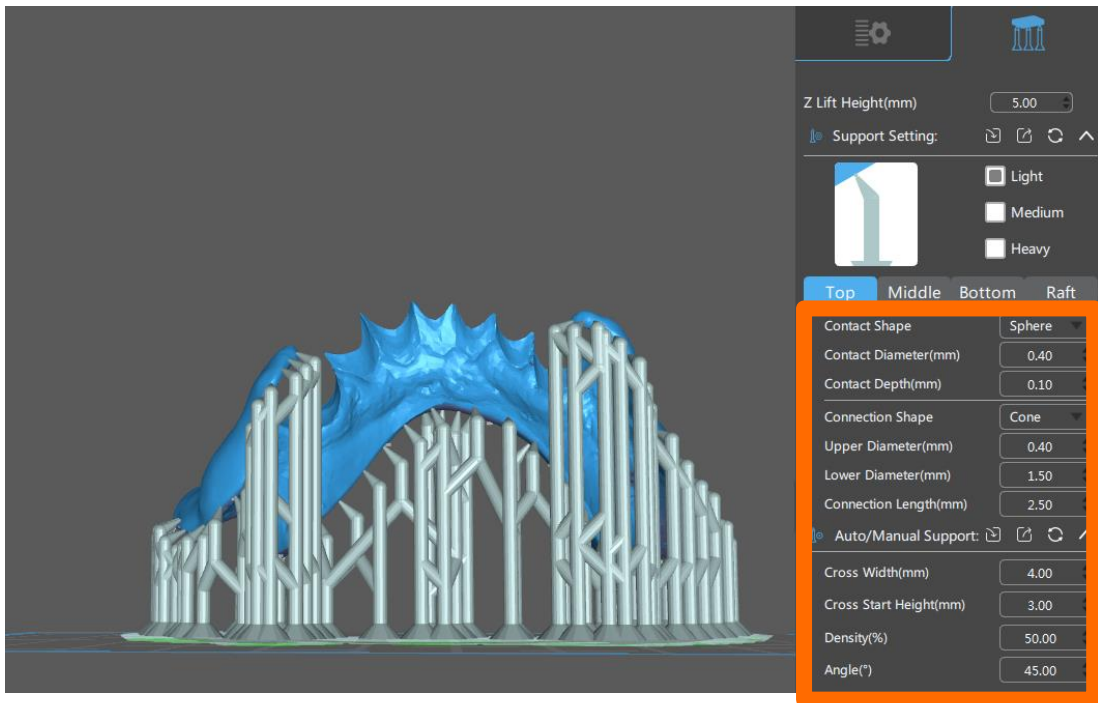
Z Lift Height(mm) 5.00

Support Setting:

Light

Medium

Heavy

Top Middle Bottom Raft

| | |
|---|---|
| Contact Shape | Sphere |
| Contact Diameter(mm) | 0.40 |
| Contact Depth(mm) | 0.10 |
| Connection Shape | Cone |
| Upper Diameter(mm) | 0.40 |
| Lower Diameter(mm) | 1.50 |
| Connection Length(mm) | 2.50 |

Auto/Manual Support:

| | |
|---|---|
| Cross Width(mm) | 4.00 |
| Cross Start Height(mm) | 3.00 |
| Density(%) | 50.00 |
| Angle(°) | 45.00 |